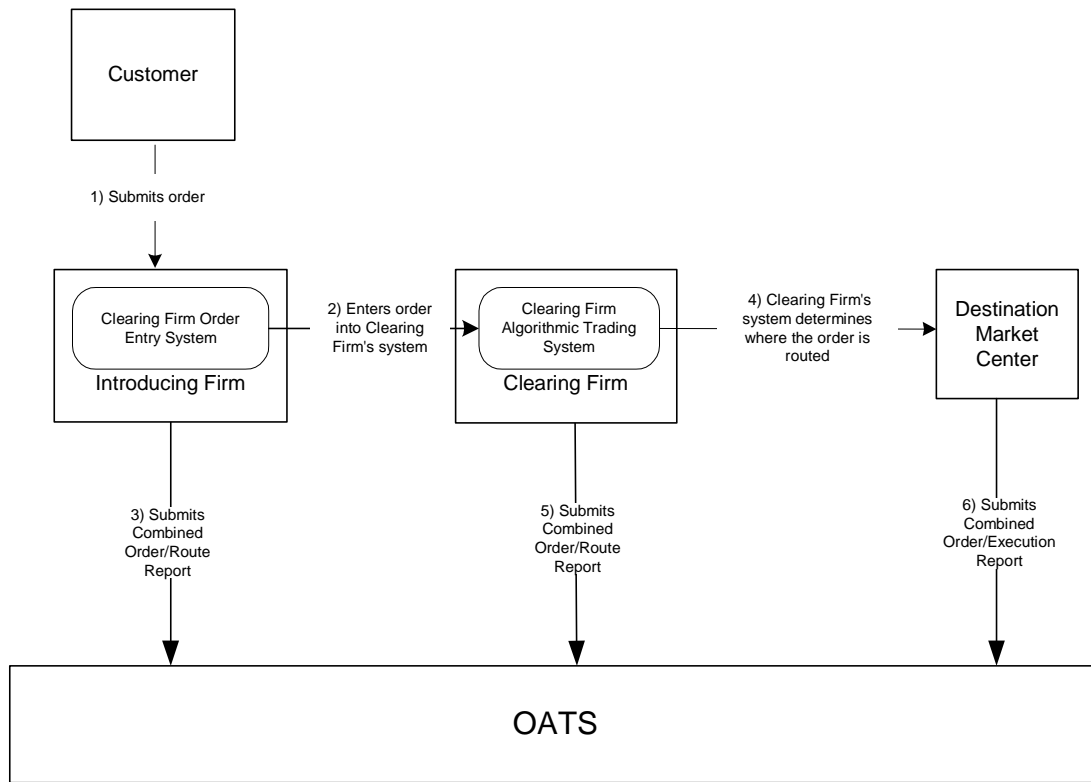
Customer

1) Submits order

Clearing Firm Order Entry System

Introducing Firm

2) Enters order into Clearing Firm's system

Clearing Firm Algorithmic Trading System

Clearing Firm

4) Clearing Firm's system determines where the order is routed

Destination Market Center

3) Submits Combined Order/Route Report

5) Submits Combined Order/Route Report

6) Submits Combined Order/Execution Report

OATS